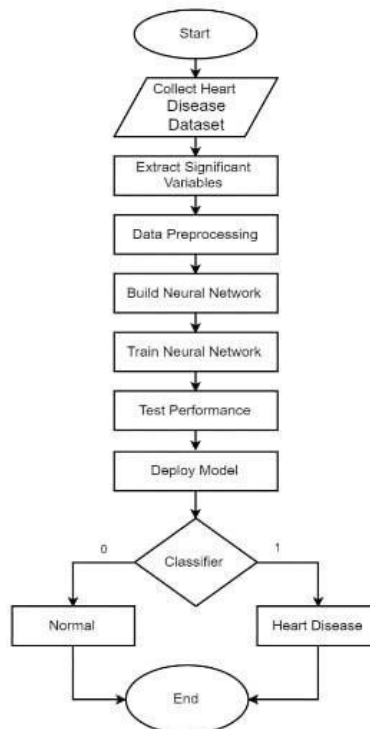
Start

Collect Heart Disease Dataset

Extract Significant Variables

Data Preprocessing

Build Neural Network

Train Neural Network

Test Performance

Deploy Model

0

Classifier

1

Normal

Heart Disease

End